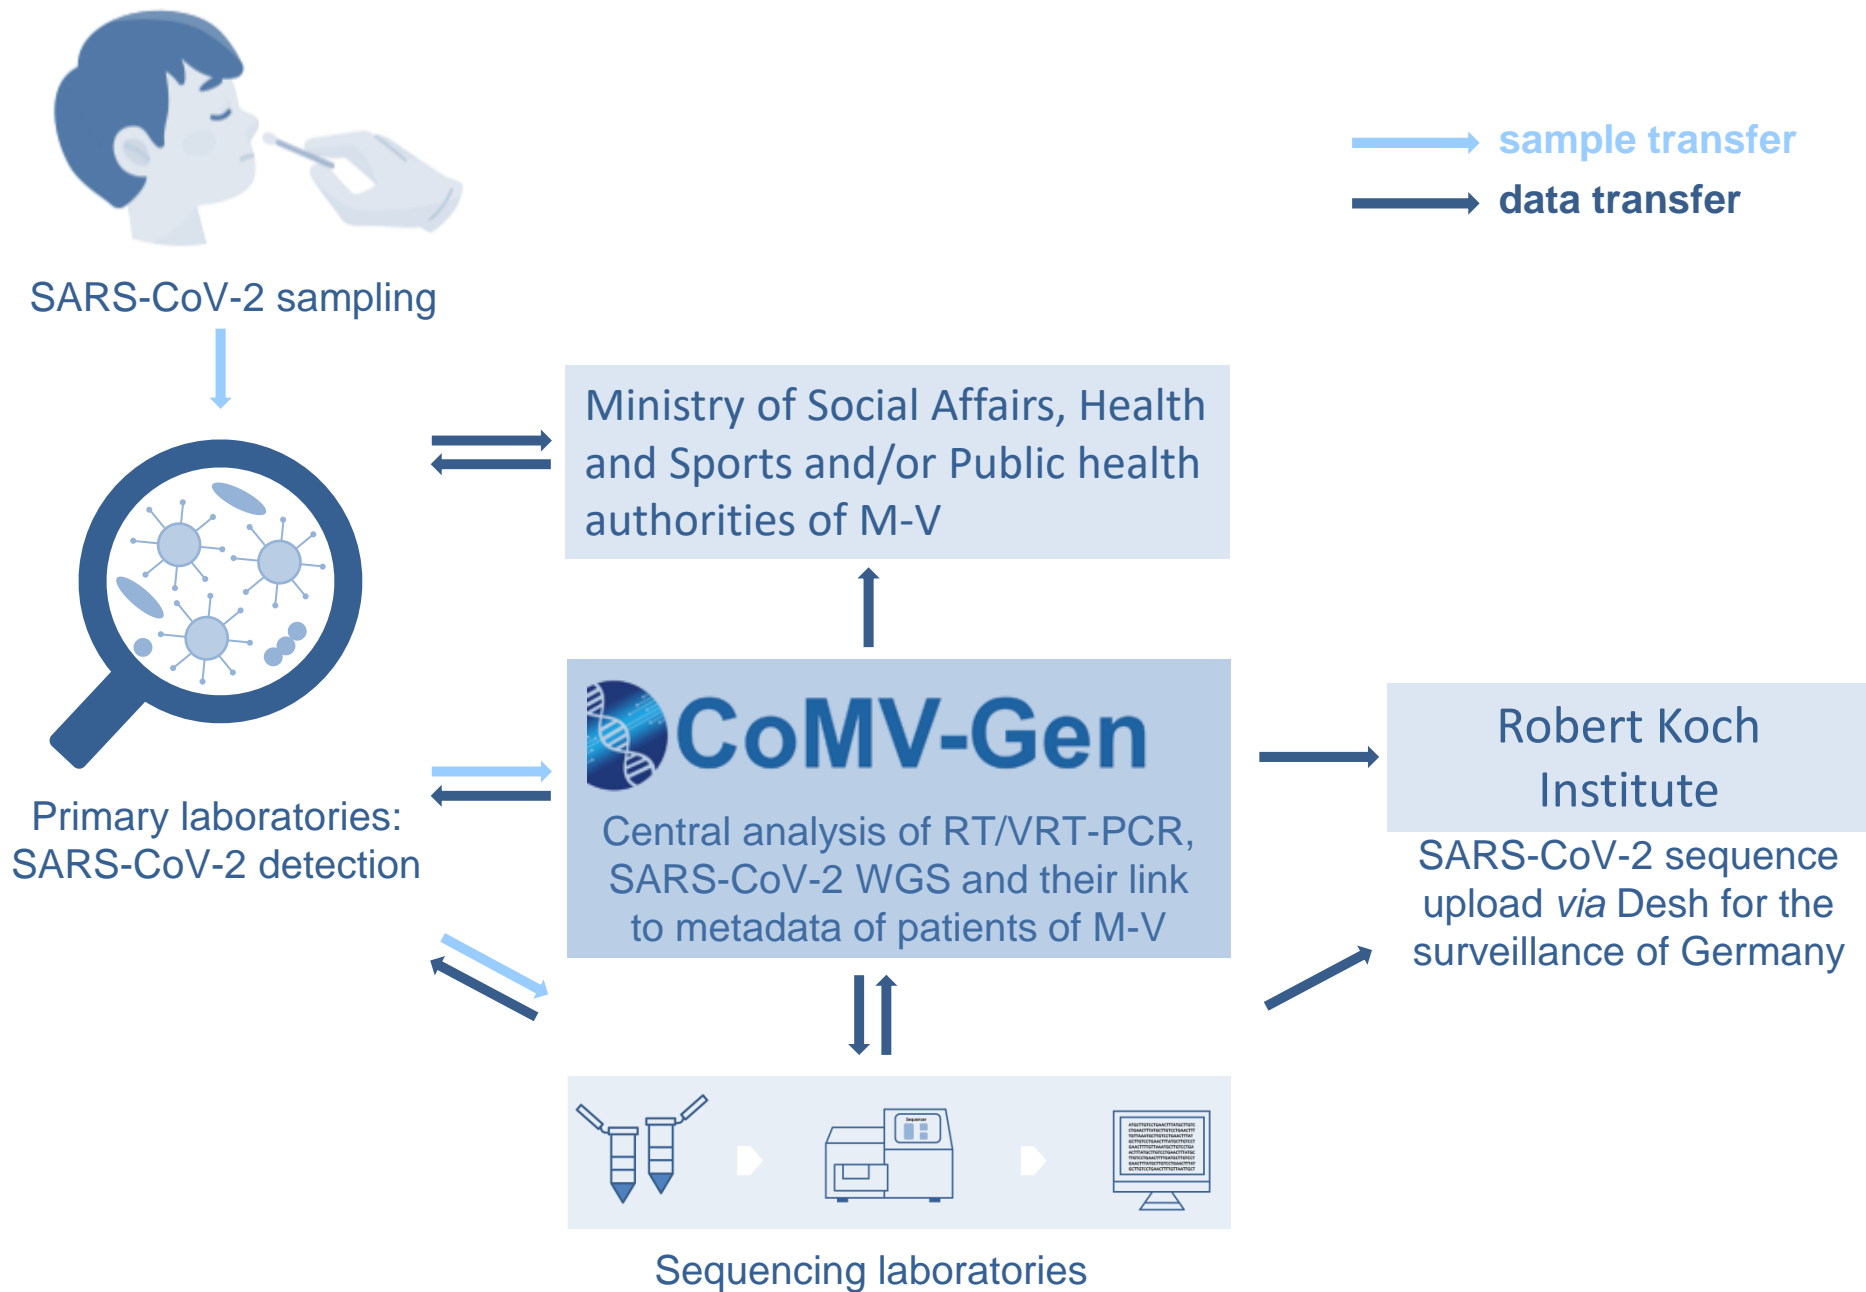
sample transfer
data transfer

SARS-CoV-2 sampling

Ministry of Social Affairs, Health and Sports and/or Public health authorities of M-V

CoMV-Gen

Central analysis of RT/VRT-PCR, SARS-CoV-2 WGS and their link to metadata of patients of M-V

Primary laboratories: SARS-CoV-2 detection

Robert Koch Institute

SARS-CoV-2 sequence upload *via* Desh for the surveillance of Germany

Sequencing laboratories